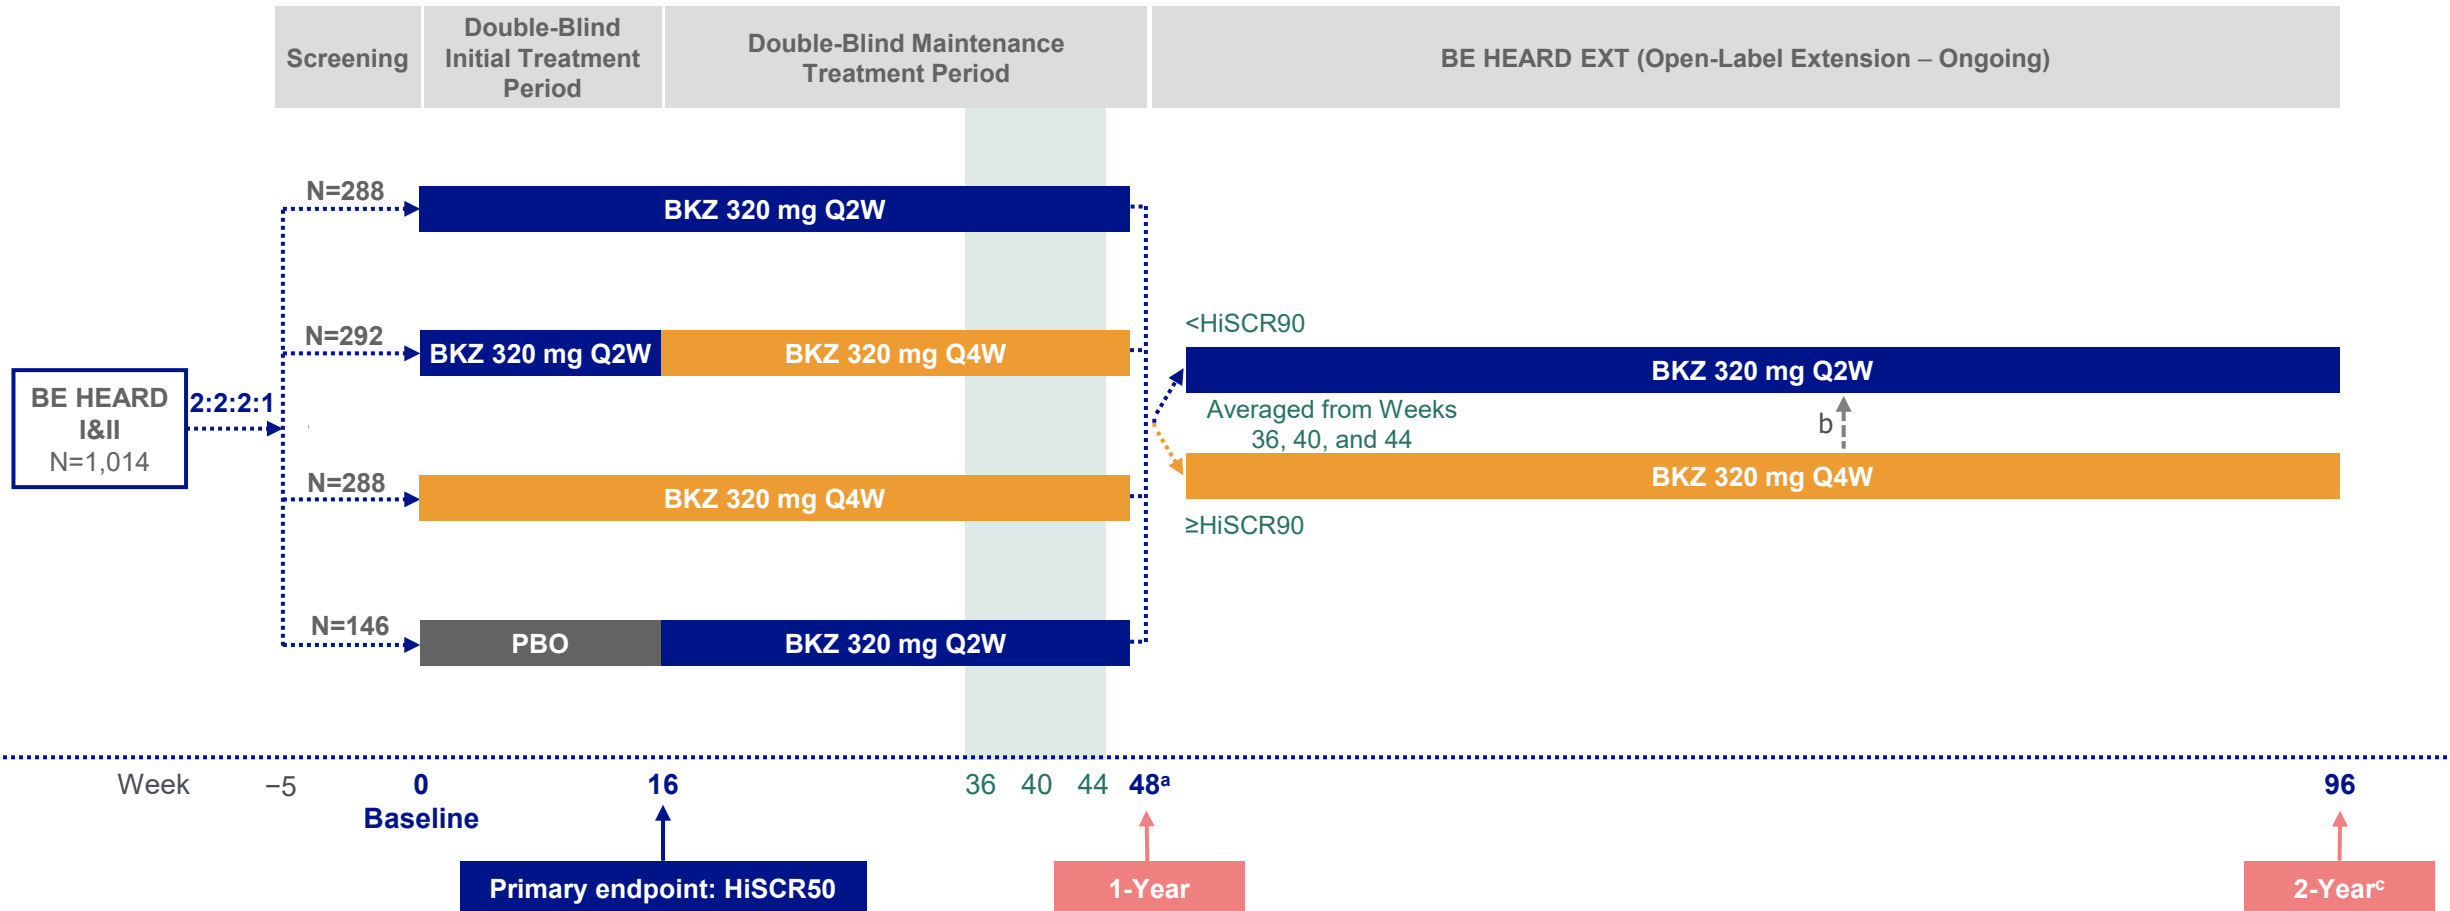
Screening

Double-Blind Initial Treatment Period

Double-Blind Maintenance Treatment Period

BE HEARD EXT (Open-Label Extension – Ongoing)

BE HEARD I&II N=1,014

2:2:2:1

N=288

BKZ 320 mg Q2W

N=292

BKZ 320 mg Q2W

BKZ 320 mg Q4W

N=288

BKZ 320 mg Q4W

N=146

PBO

BKZ 320 mg Q2W

<HiSCR90

BKZ 320 mg Q2W

Averaged from Weeks 36, 40, and 44

b

BKZ 320 mg Q4W

≥HiSCR90

Week –5 0 16 36 40 44 $48^a$ 96

Baseline

Primary endpoint: HiSCR50

1-Year

$2\text{-Year}^c$